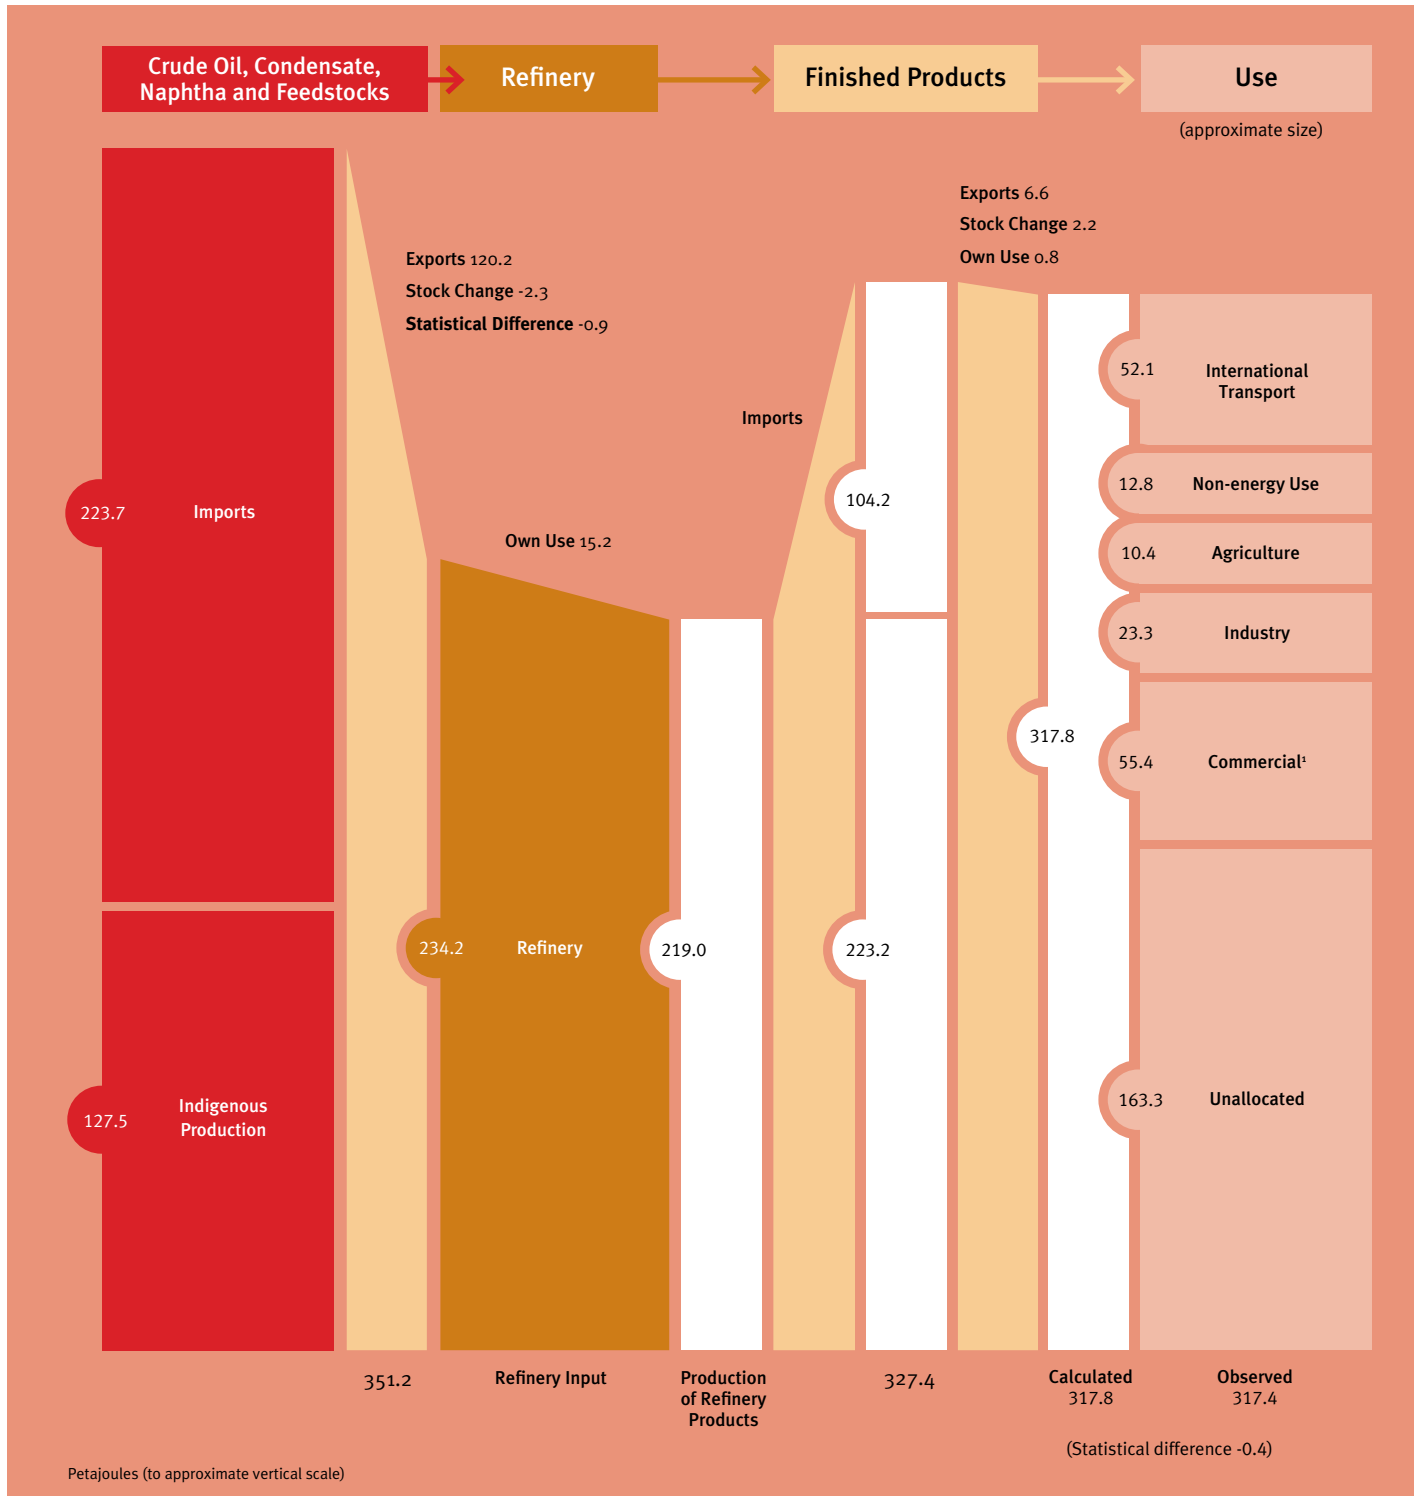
Crude Oil, Condensate, Naphtha and Feedstocks

Refinery

Finished Products

Use

(approximate size)

Exports 6.6
Stock Change 2.2
Own Use 0.8

Exports 120.2
Stock Change -2.3
Statistical Difference -0.9

52.1 International Transport

Imports

104.2

12.8 Non-energy Use

223.7 Imports

10.4 Agriculture

Own Use 15.2

23.3 Industry

317.8

55.4 Commercial¹

234.2 Refinery

219.0

223.2

127.5 Indigenous Production

163.3 Unallocated

351.2

Refinery Input

Production of Refinery Products

327.4

Calculated 317.8

Observed 317.4

(Statistical difference -0.4)

Petajoules (to approximate vertical scale)